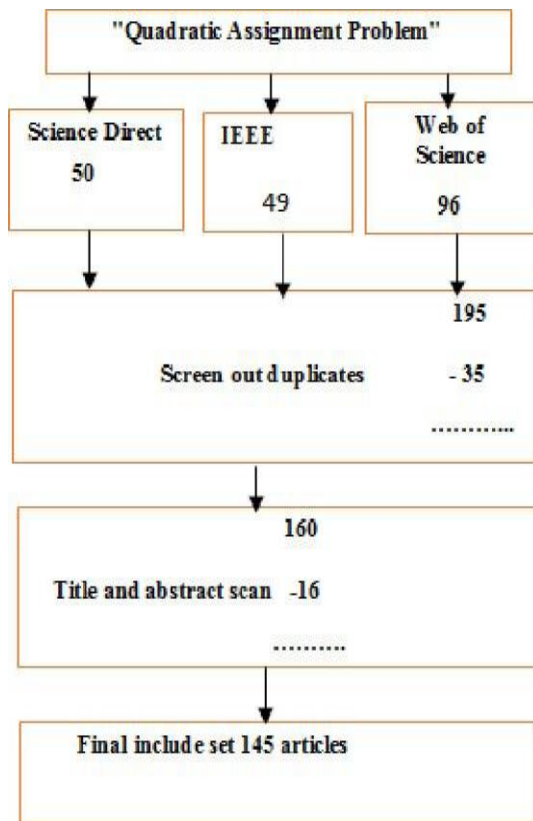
"Quadratic Assignment Problem"

Science Direct
50

IEEE
49

Web of Science
96

195

Screen out duplicates - 35

............

160

Title and abstract scan -16

..........

Final include set 145 articles